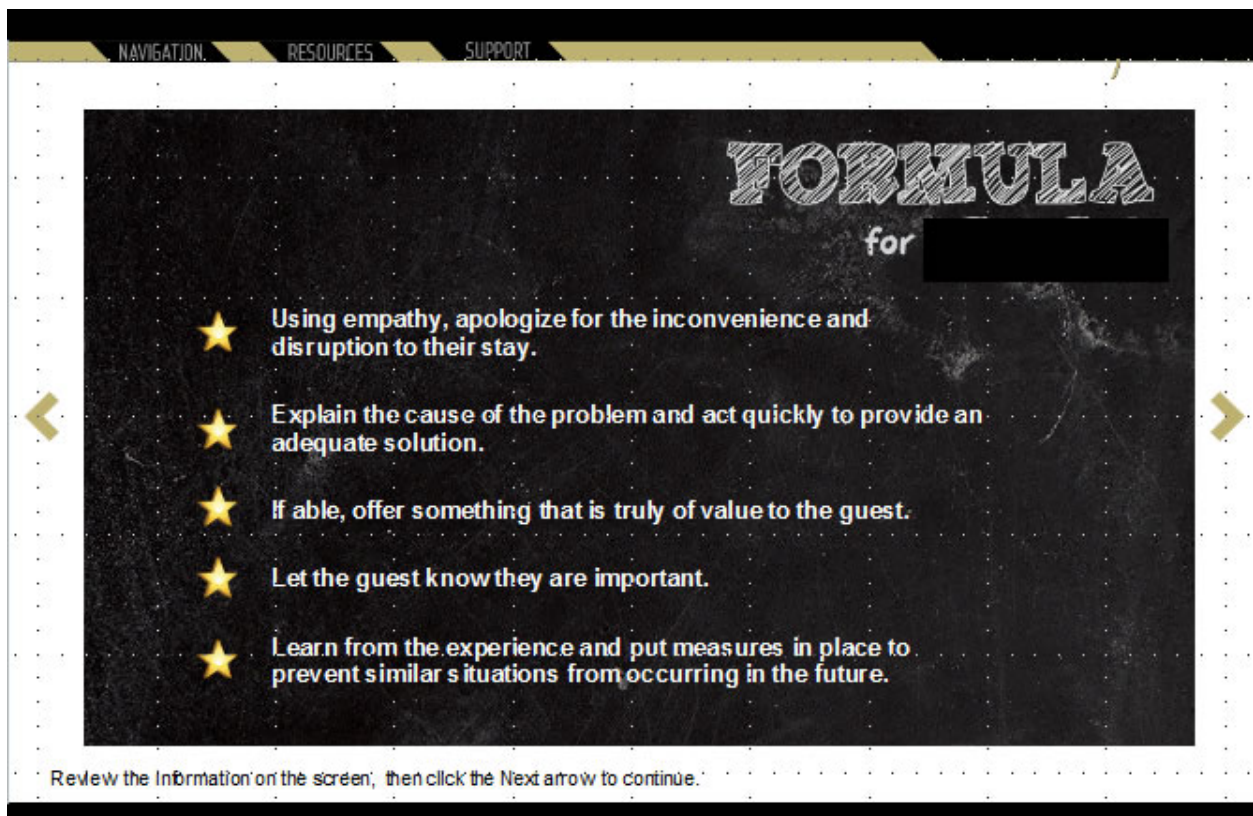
NAVIGATION RESOURCES SUPPORT

FORMULA

for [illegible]

Using empathy, apologize for the inconvenience and disruption to their stay.

Explain the cause of the problem and act quickly to provide an adequate solution.

If able, offer something that is truly of value to the guest.

Let the guest know they are important.

Learn from the experience and put measures in place to prevent similar situations from occurring in the future.

Review the Information on the screen, then click the Next arrow to continue.